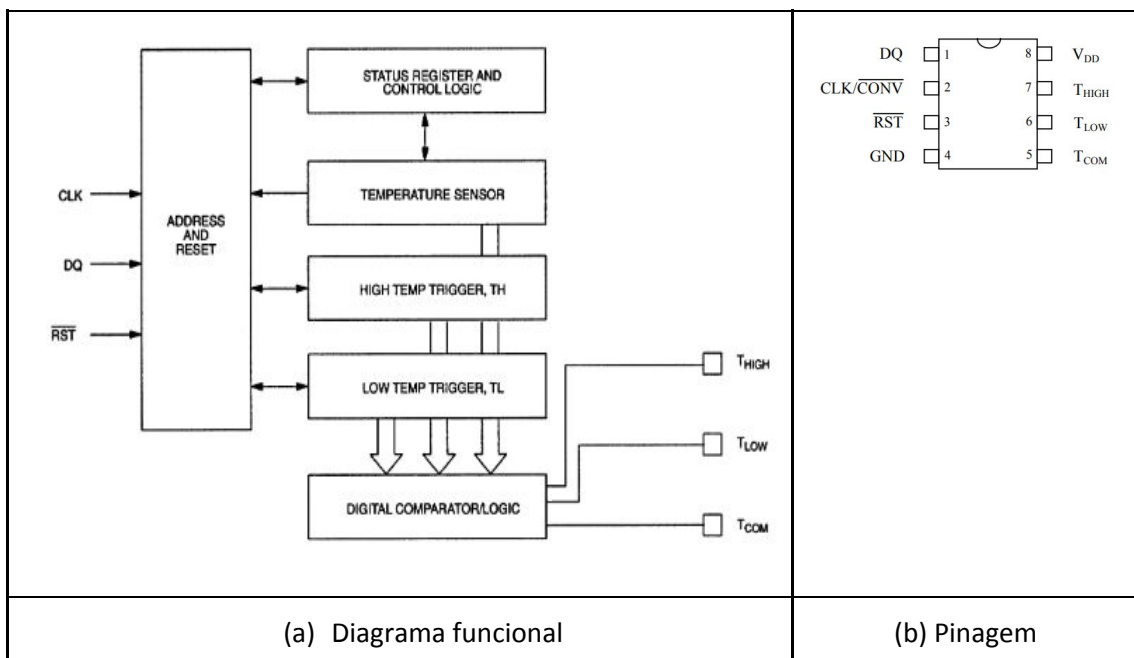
STATUS REGISTER AND CONTROL LOGIC

CLK

ADDRESS AND RESET

TEMPERATURE SENSOR

DQ

HIGH TEMP TRIGGER, TH

$\overline{RST}$

LOW TEMP TRIGGER, TL

$T_{HIGH}$

$T_{LOW}$

DIGITAL COMPARATOR/LOGIC

$T_{COM}$

DQ 1
CLK/$\overline{CONV}$ 2
$\overline{RST}$ 3
GND 4
8 $V_{DD}$
7 $T_{HIGH}$
6 $T_{LOW}$
5 $T_{COM}$

(a) Diagrama funcional

(b) Pinagem